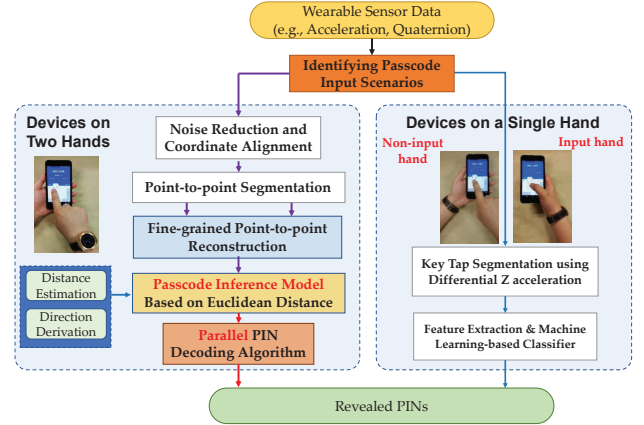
Wearable Sensor Data
(e.g., Acceleration, Quaternion)

Identifying Passcode Input Scenarios

Devices on Two Hands

Noise Reduction and Coordinate Alignment

Point-to-point Segmentation

Fine-grained Point-to-point Reconstruction

Distance Estimation

Direction Derivation

Passcode Inference Model Based on Euclidean Distance

Parallel PIN Decoding Algorithm

Devices on a Single Hand

Non-input hand

Input hand

Key Tap Segmentation using Differential Z acceleration

Feature Extraction & Machine Learning-based Classifier

Revealed PINs